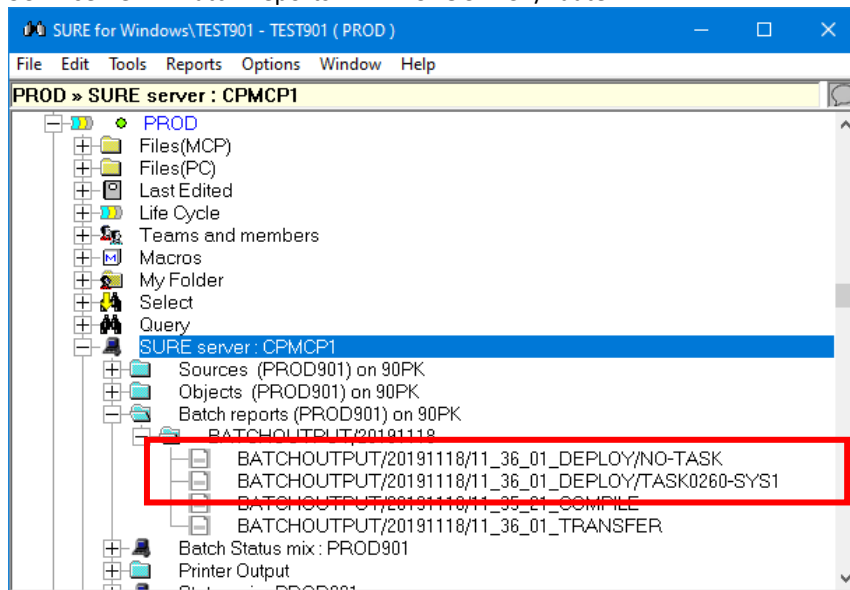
SURE for Windows\TEST901 - TEST901 ( PROD )

File Edit Tools Reports Options Window Help

PROD » SURE server : CPMCP1

PROD
Files(MCP)
Files(PC)
Last Edited
Life Cycle
Teams and members
Macros
My Folder
Select
Query
SURE server : CPMCP1
Sources (PROD901) on 90PK
Objects (PROD901) on 90PK
Batch reports (PROD901) on 90PK
BATCHOUTPUT/20191118
BATCHOUTPUT/20191118/11_36_01_DEPLOY/NO-TASK
BATCHOUTPUT/20191118/11_36_01_DEPLOY/TASK0260-SYS1
BATCHOUTPUT/20191118/11_35_01_COMPILE
BATCHOUTPUT/20191118/11_36_01_TRANSFER
Batch Status mix : PROD901
Printer Output
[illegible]